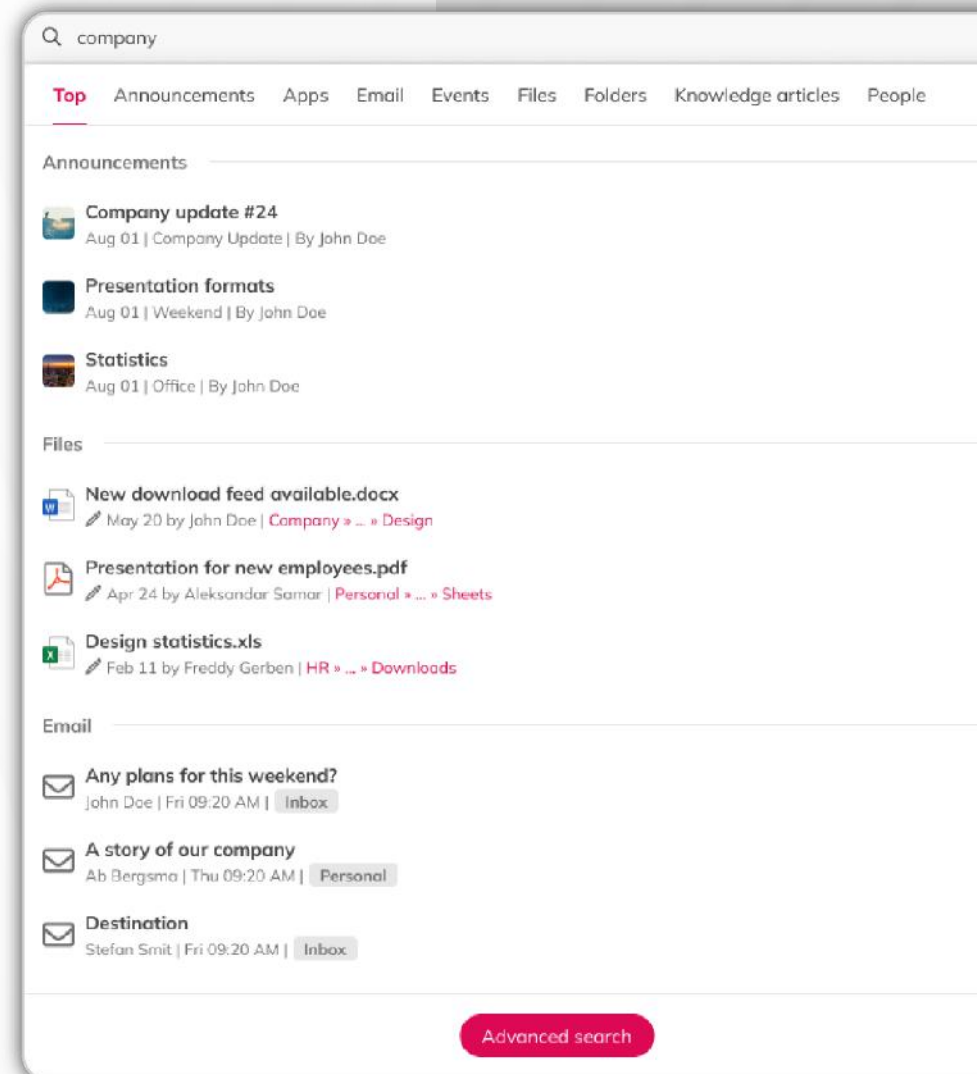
company

Top Announcements Apps Email Events Files Folders Knowledge articles People

Announcements

Company update #24
Aug 01 | Company Update | By John Doe

Presentation formats
Aug 01 | Weekend | By John Doe

Statistics
Aug 01 | Office | By John Doe

Files

New download feed available.docx
May 20 by John Doe | Company » ... » Design

Presentation for new employees.pdf
Apr 24 by Aleksandar Samar | Personal » ... » Sheets

Design statistics.xls
Feb 11 by Freddy Gerben | HR » ... » Downloads

Email

Any plans for this weekend?
John Doe | Fri 09:20 AM | Inbox

A story of our company
Ab Bergsma | Thu 09:20 AM | Personal

Destination
Stefan Smit | Fri 09:20 AM | Inbox

Advanced search